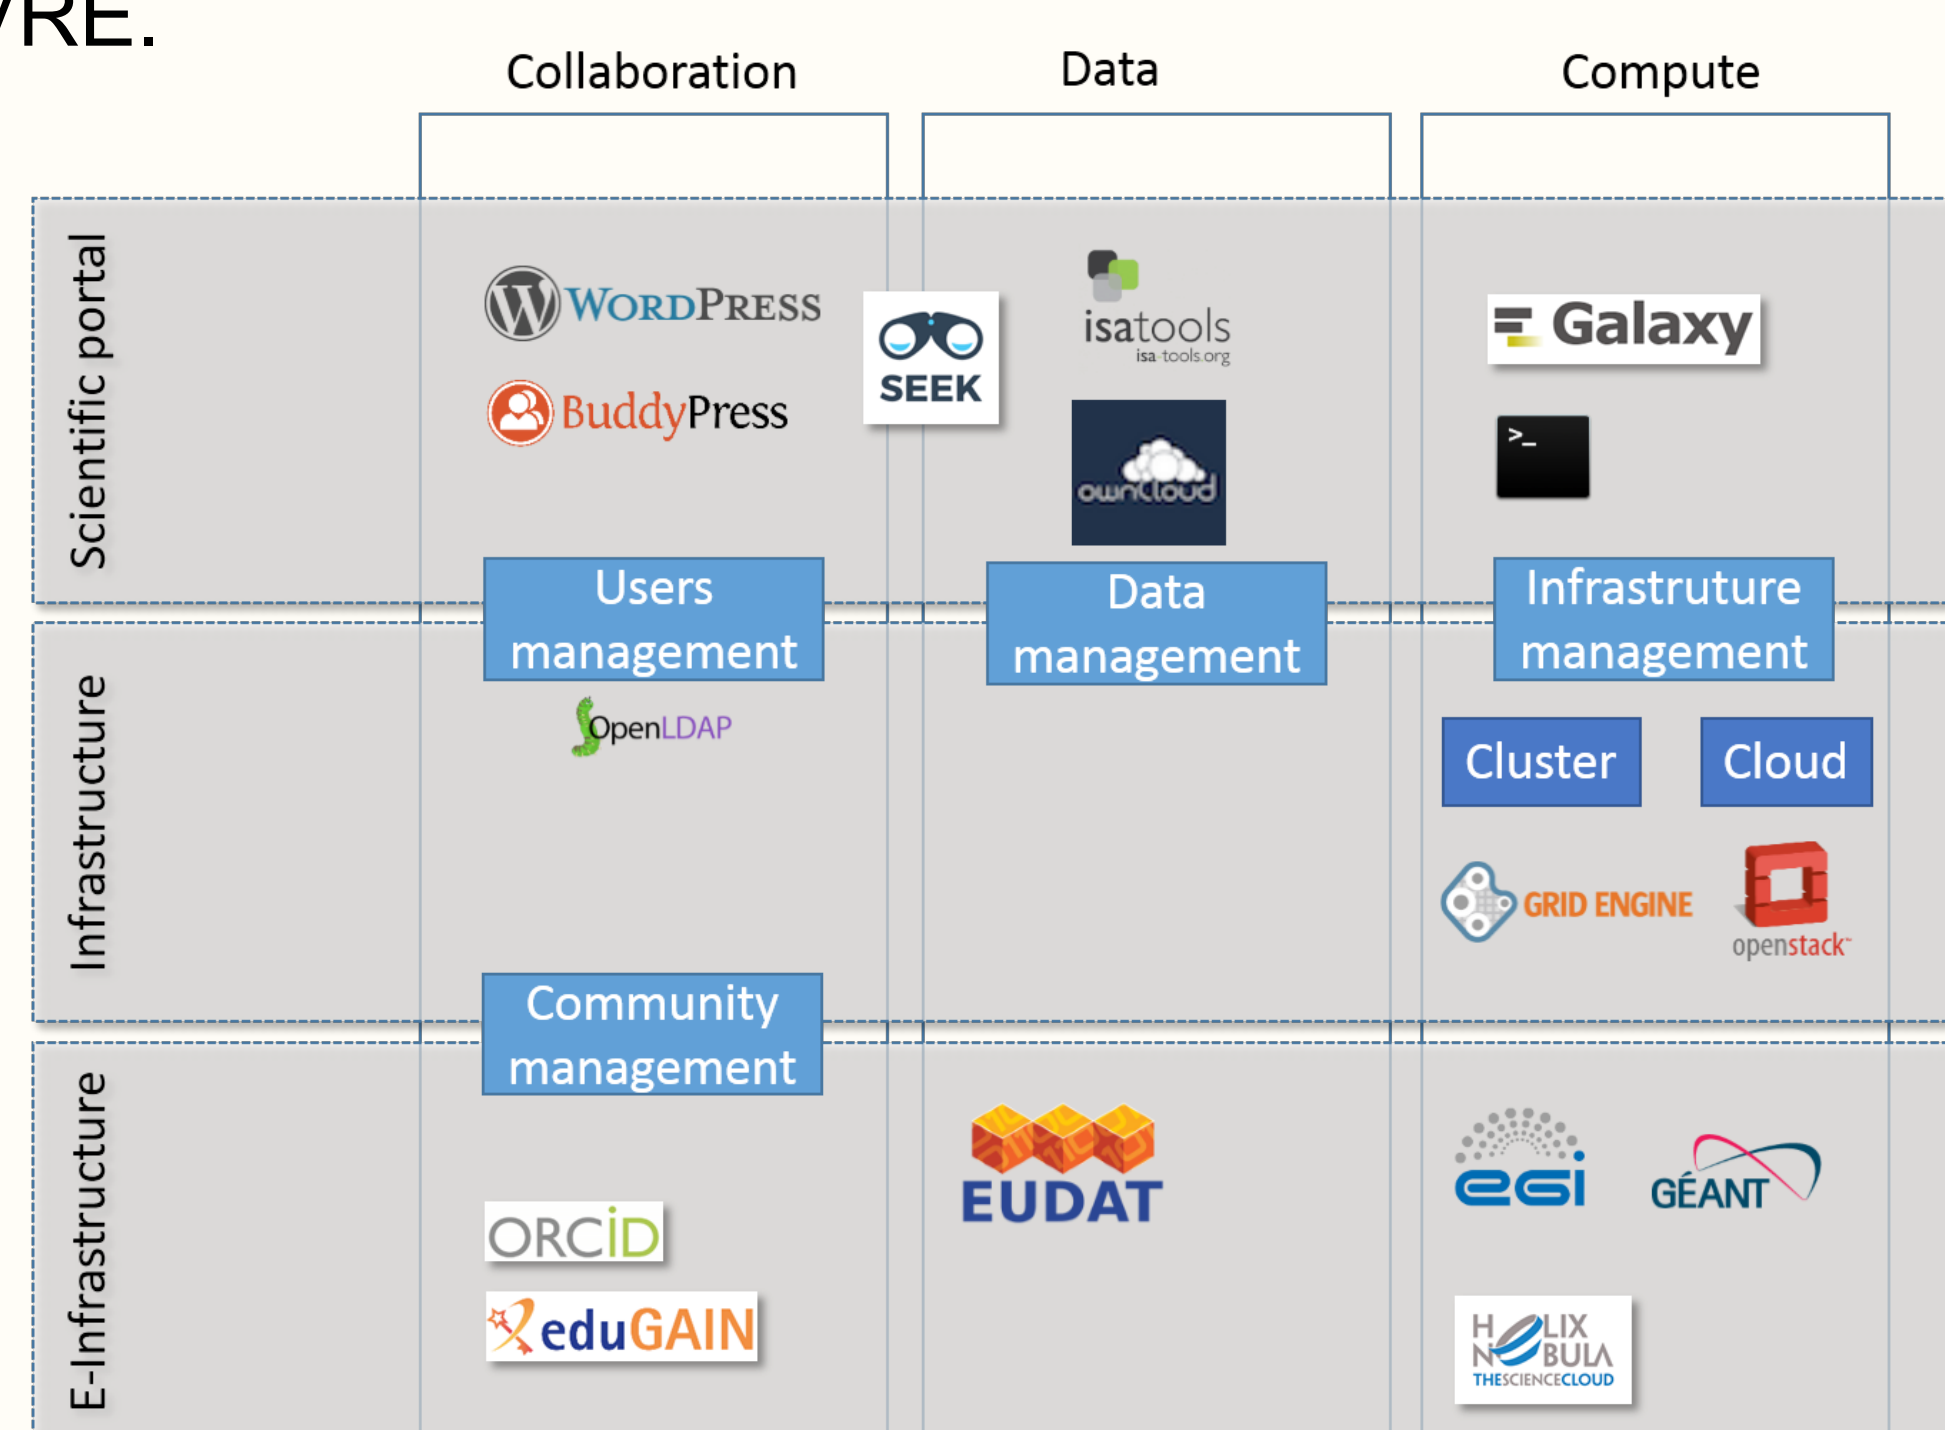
/RE.

Collaboration

Data

Compute

Scientific portal

WordPress

BuddyPress

SEEK

isatools
isa-tools.org

owncloud

Galaxy

>_

Users management

Data management

Infrastruture management

Infrastructure

OpenLDAP

Cluster

Cloud

GRID ENGINE

openstack

Community management

E-Infrastructure

EUDAT

egi

GÉANT

ORCID

eduGAIN

HELIX NEBULA
THESCIENCECLOUD